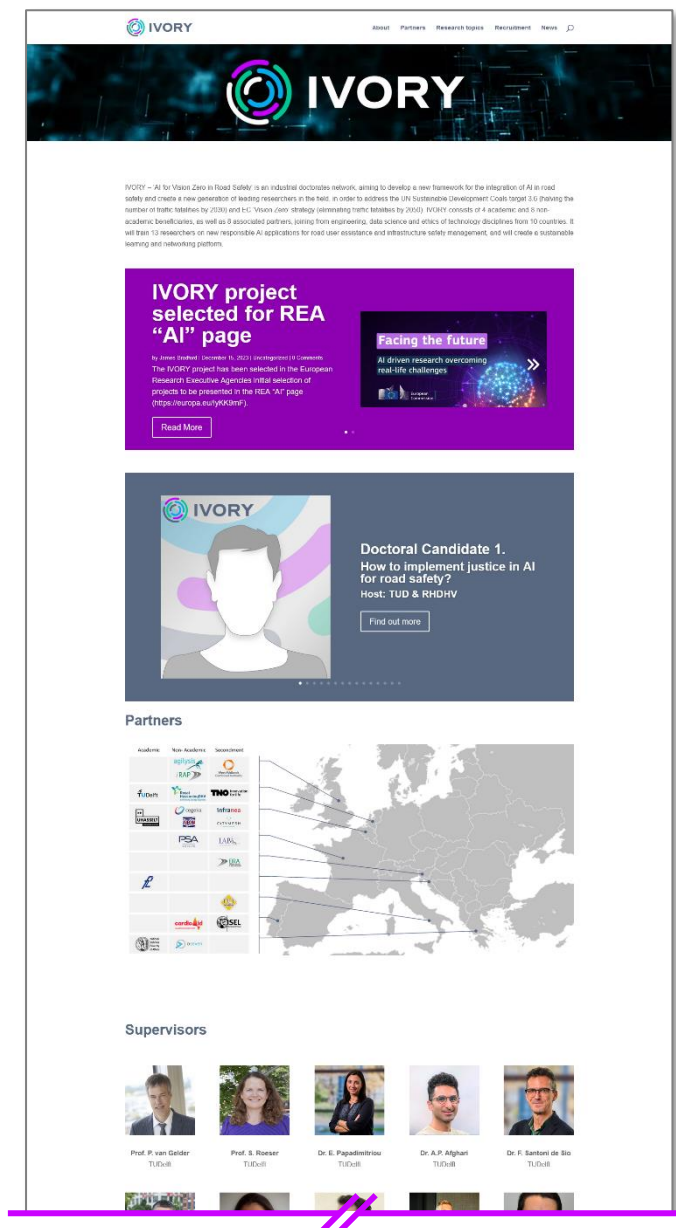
IVORY

About Partners Research topics Recruitment News

IVORY

IVORY – 'AI for Vision Zero in Road Safety' is an industrial doctorates network, aiming to develop a new framework for the integration of AI in road safety and create a new generation of leading researchers in the field, in order to address the UN Sustainable Development Goals target 3.6 (halving the number of traffic fatalities by 2030) and EC 'Vision Zero' strategy (eliminating traffic fatalities by 2050). IVORY consists of 4 academic and 8 non-academic beneficiaries, as well as 8 associated partners, joining from engineering, data science and ethics of technology disciplines from 10 countries. It will train 13 researchers on new responsible AI applications for road user assistance and infrastructure safety management, and will create a sustainable learning and networking platform.

IVORY project selected for REA "AI" page

by James Bradford | December 11, 2023 | Uncategorized | 0 Comments

The IVORY project has been selected in the European Research Executive Agencies initial selection of projects to be presented in the REA "AI" page (https://europa.eu/!yKK9mF).

Read More

Facing the future

AI driven research overcoming real-life challenges

European Commission

IVORY

Doctoral Candidate 1.

How to implement justice in AI for road safety?

Host: TUD & RHDHV

Find out more

Partners

Academic Non-Academic Secondment

TUDelft

PSA

cardiolD

SEL

TNO

Supervisors

Prof. P. van Gelder
TUDelft

Prof. S. Roeser
TUDelft

Dr. E. Papadimitriou
TUDelft

Dr. A.P. Afghari
TUDelft

Dr. F. Santoni de Sio
TUDelft